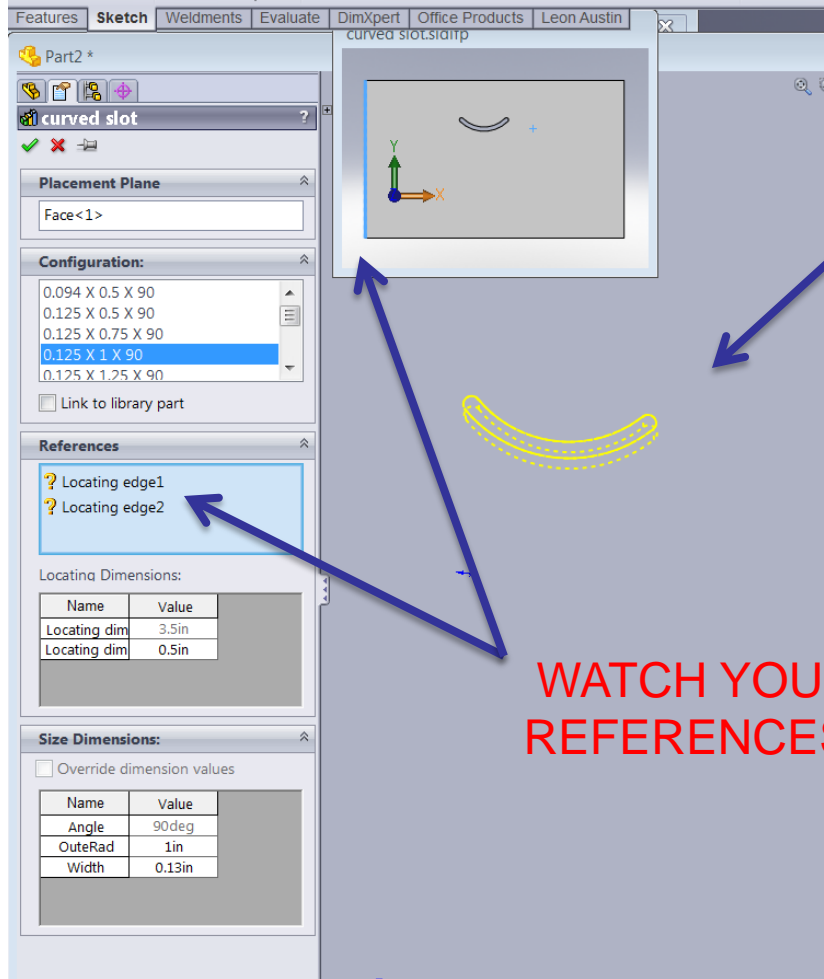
Features | Sketch | Weldments | Evaluate | DimXpert | Office Products | Leon Austin

Part2 *

curved slot.sldlfp

curved slot

?

Placement Plane

Face<1>

Configuration:

0.094 X 0.5 X 90
0.125 X 0.5 X 90
0.125 X 0.75 X 90
0.125 X 1 X 90
0.125 X 1.25 X 90

Link to library part

References

Locating edge1
Locating edge2

Locating Dimensions:

| Name | Value |
|---|---|
| Locating dim | 3.5in |
| Locating dim | 0.5in |

Size Dimensions:

Override dimension values

| Name | Value |
|---|---|
| Angle | 90deg |
| OuteRad | 1in |
| Width | 0.13in |

Y

X

WATCH YOU
REFERENCES